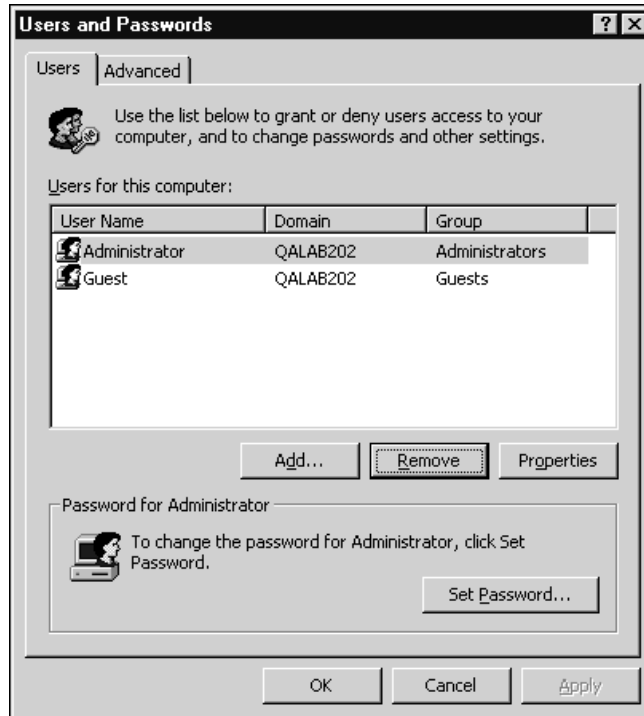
Users and Passwords
? X

Users | Advanced

Use the list below to grant or deny users access to your computer, and to change passwords and other settings.

Users for this computer:

| User Name | Domain | Group |
|---|---|---|
| Administrator | QALAB202 | Administrators |
| Guest | QALAB202 | Guests |

Add... Remove Properties

Password for Administrator

To change the password for Administrator, click Set Password.

Set Password...

OK Cancel Apply